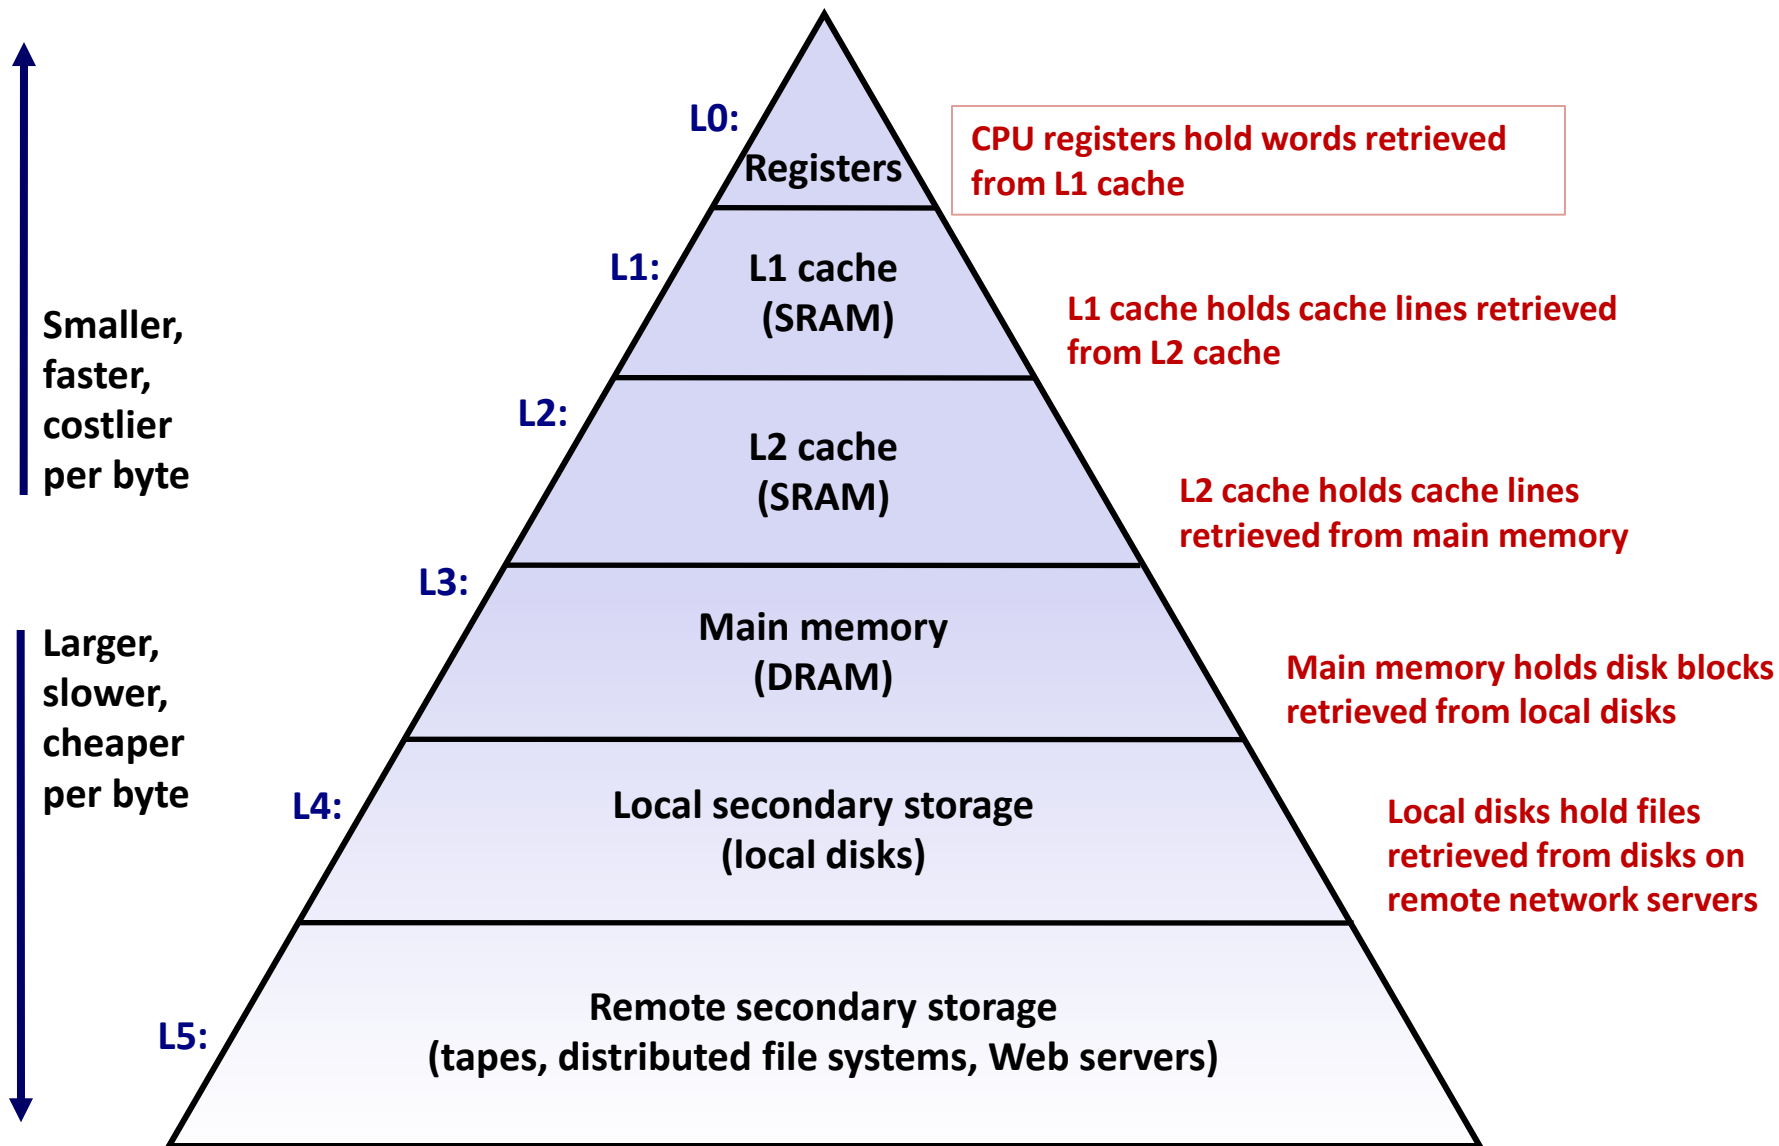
Smaller, faster, costlier per byte

Larger, slower, cheaper per byte

L0:
Registers

CPU registers hold words retrieved from L1 cache

L1:
L1 cache
(SRAM)

L1 cache holds cache lines retrieved from L2 cache

L2:
L2 cache
(SRAM)

L2 cache holds cache lines retrieved from main memory

L3:
Main memory
(DRAM)

Main memory holds disk blocks retrieved from local disks

L4:
Local secondary storage
(local disks)

Local disks hold files retrieved from disks on remote network servers

L5:
Remote secondary storage
(tapes, distributed file systems, Web servers)